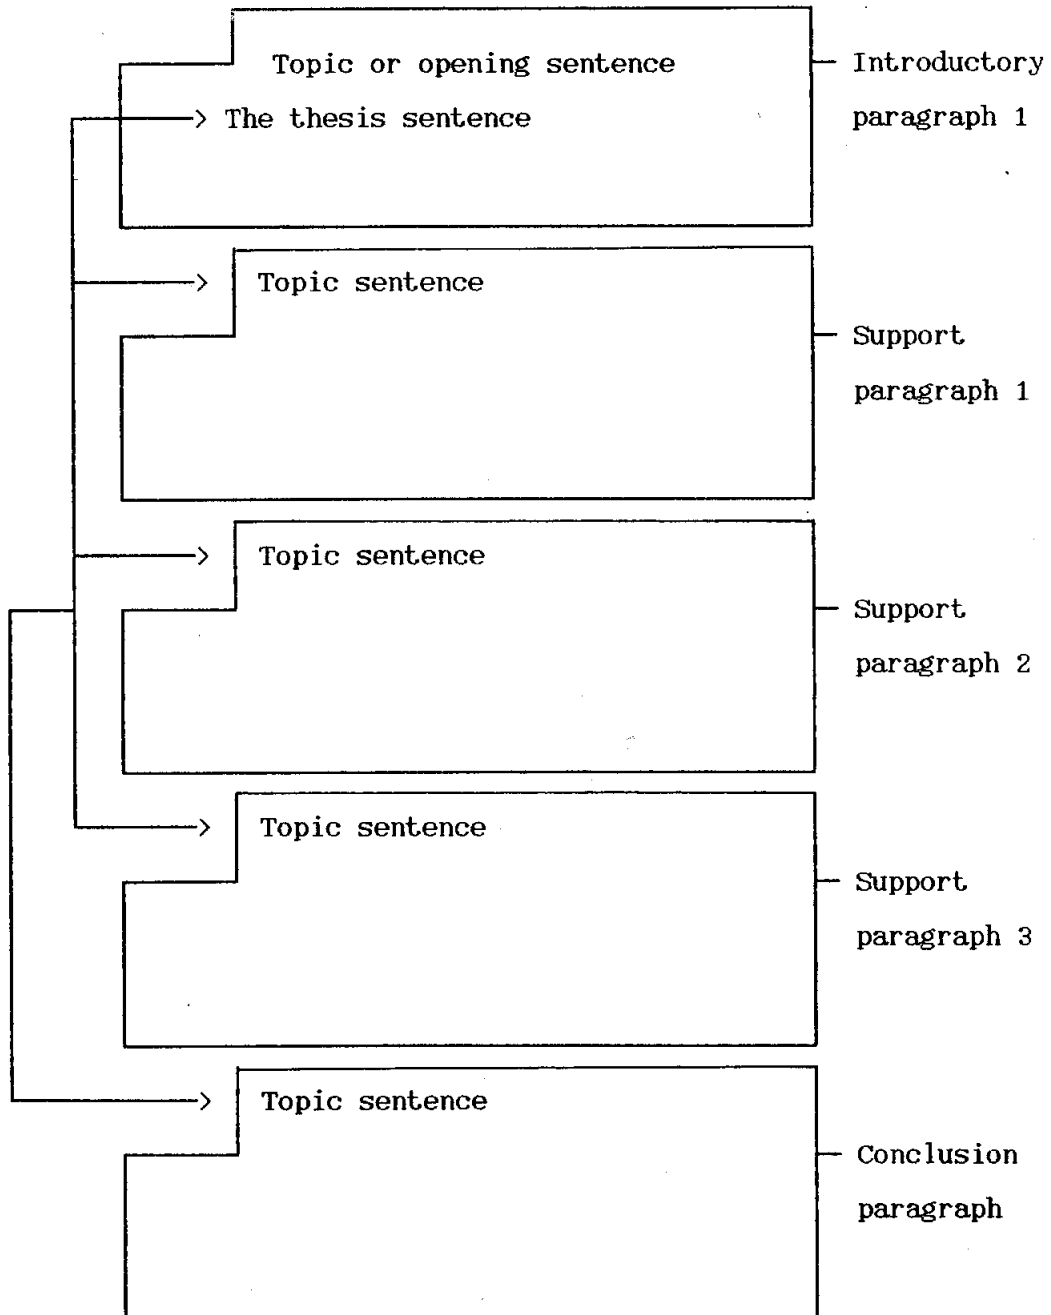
Topic or opening sentence

The thesis sentence

Introductory paragraph 1

Topic sentence

Support paragraph 1

Topic sentence

Support paragraph 2

Topic sentence

Support paragraph 3

Topic sentence

Conclusion paragraph